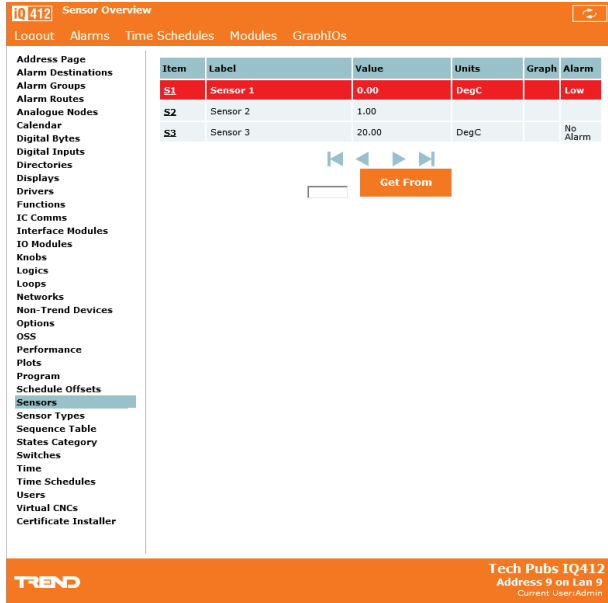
IQ412 Sensor Overview

Logout Alarms Time Schedules Modules GraphIOs

Address Page
Alarm Destinations
Alarm Groups
Alarm Routes
Analogue Nodes
Calendar
Digital Bytes
Digital Inputs
Directories
Displays
Drivers
Functions
IC Comms
Interface Modules
IO Modules
Knobs
Logics
Loops
Networks
Non-Trend Devices
Options
OSS
Performance
Plots
Program
Schedule Offsets
Sensors
Sensor Types
Sequence Table
States Category
Switches
Time
Time Schedules
Users
Virtual CNCs
Certificate Installer

| Item | Label | Value | Units | Graph | Alarm |
|---|---|---|---|---|---|
| S1 | Sensor 1 | 0.00 | DegC | | Low |
| S2 | Sensor 2 | 1.00 | | | |
| S3 | Sensor 3 | 20.00 | DegC | | No Alarm |

Get From

TREND

Tech Pubs IQ412
Address 9 on Lan 9
Current User:Admin